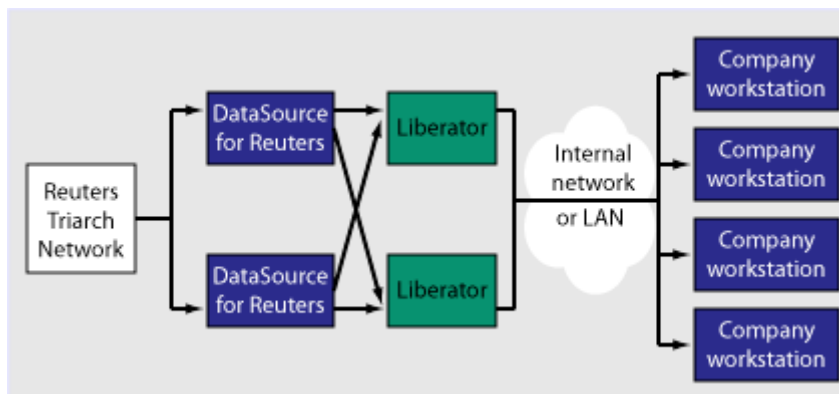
Reuters Triarch Network

DataSource for Reuters

DataSource for Reuters

Liberator

Liberator

Internal network or LAN

Company workstation

Company workstation

Company workstation

Company workstation